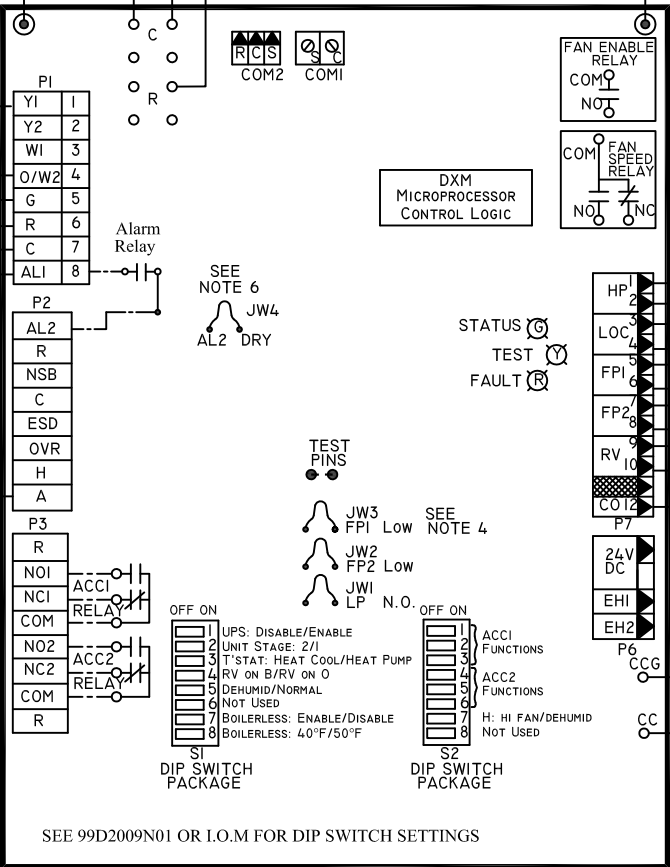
C

R

R C S
COM2

S C
COM1

FAN ENABLE RELAY
COM
NO

COM FAN SPEED RELAY
NO NC

DXM
MICROPROCESSOR
CONTROL LOGIC

P1

| Y1 | 1 |
|---|---|
| Y2 | 2 |
| W1 | 3 |
| O/W2 | 4 |
| G | 5 |
| R | 6 |
| C | 7 |
| AL1 | 8 |

Alarm Relay

SEE NOTE 6
JW4
AL2 DRY

P2

| AL2 |
|---|
| R |
| NSB |
| C |
| ESD |
| OVR |
| H |
| A |

STATUS G
TEST Y
FAULT R

HP 1 2
LOC 3 4
FP1 5 6
FP2 7 8
RV 9 10
CO 12
P7

24V DC
EH1
EH2
P6

TEST PINS

JW3 FP1 Low
SEE NOTE 4
JW2 FP2 Low
JW1 LP N.O.

P3

| R |
|---|
| NO1 |
| NC1 |
| COM |
| NO2 |
| NC2 |
| COM |
| R |

ACC1 RELAY
ACC2 RELAY

OFF ON
1 UPS: Disable/Enable
2 Unit Stage: 2/1
3 T'stat: Heat Cool/Heat Pump
4 RV on B/RV on O
5 Dehumid/Normal
6 Not Used
7 Boilerless: Enable/Disable
8 Boilerless: 40°F/50°F
S1
DIP SWITCH PACKAGE

OFF ON
1
2
3 ACC1 Functions
4
5
6 ACC2 Functions
7 H: HI FAN/DEHUMID
8 Not Used
S2
DIP SWITCH PACKAGE

CCG
CC

SEE 99D2009N01 OR I.O.M FOR DIP SWITCH SETTINGS